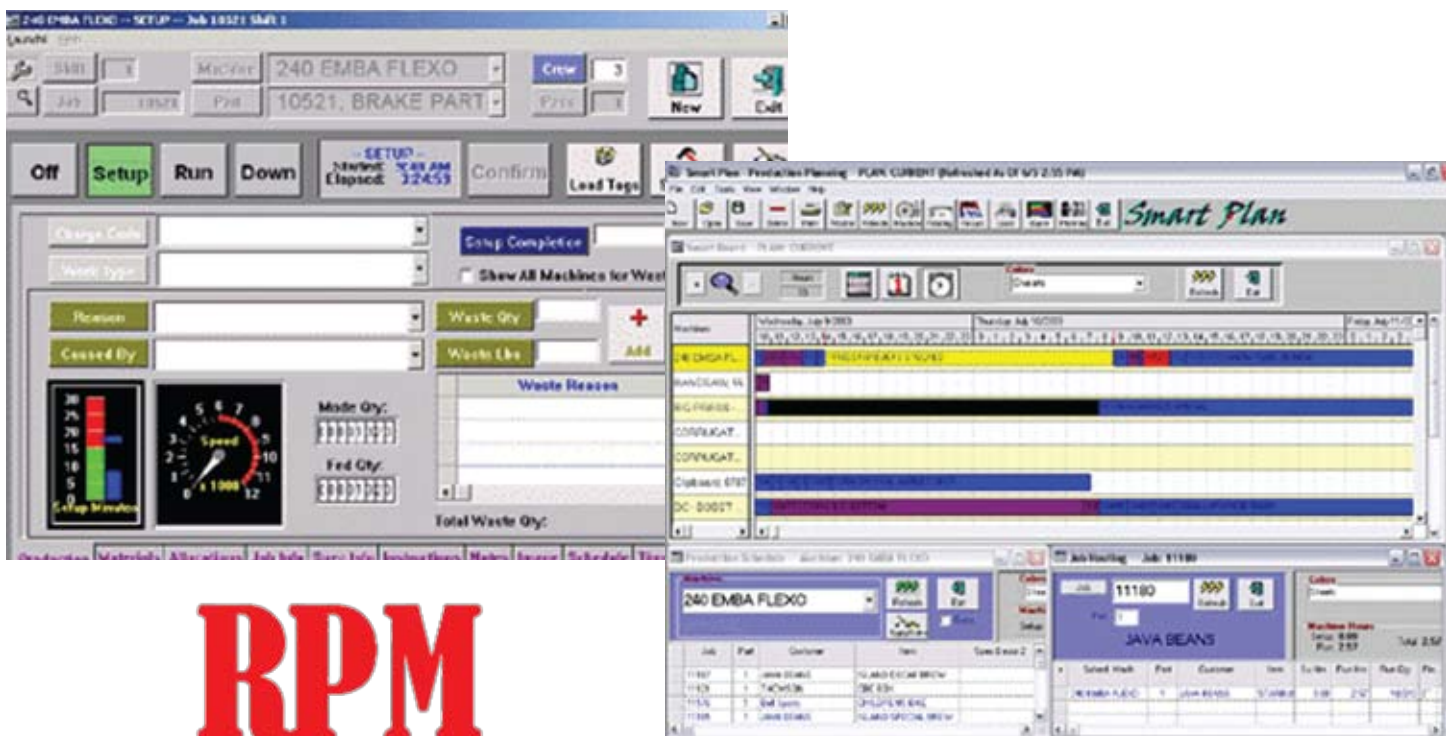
240 EMBA FLEXO -- SETUP -- Job 10521 Shift 1

Launch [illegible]

Shift 1 Machine 240 EMBA FLEXO Crew 3

Job 10521 Part 10521, BRAKE PART Press 1

New Exit

Off Setup Run Down

-- SETUP --
Started: 9:49 AM
Elapsed: 3:24:53

Confirm Load Tags

Charge Code

Work Type

Setup Complete

Show All Machines for Waste

Reason Waste Qty

Caused By Waste Lbs Add

Waste Reason

Made Qty:

Fed Qty:

Speed x 1000

Setup Minutes

Total Waste Qty:

Production Materials Allocations Job Info Part Info Inspections Notes Issues Schedule

RPM

Smart Plan - Production Planning - PLAN: CURRENT (Refreshed As Of 6/3 2:35 PM)

File Edit Tools View Window Help

Smart Plan

Smart Board - PLAN: CURRENT

Colors

Details

Refresh Exit

Machines

Wednesday, July 9/2003

Thursday, July 10/2003

Friday, July 11/2003

240 EMBA FL...

BANDSAW, 66

BIG PRINTER

CORRUGAT...

CORRUGAT...

Digiboard, 8787

DC - BOBST

Production Schedule - Machine: 240 EMBA FLEXO

Machine

240 EMBA FLEXO

Refresh Exit

Colors

Job Routing - Job: 11180

Job 11180

Refresh Exit

JAVA BEANS

Colors

Machine Hours
Setup: 0.00
Run: 2.57

Total: 2.57

| Job | Part | Customer | Item |
|---|---|---|---|
| 11167 | 1 | JAVA BEANS | ISLAND ESCAPE BREW |
| 11120 | 1 | TACKS | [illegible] |
| 11174 | 1 | Bell Sports | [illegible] |
| 11186 | 1 | JAVA BEANS | ISLAND SPECIAL BREW |

| Sched Mach | Part | Customer | Item | Su Hrs | Run Hrs | Run Qty |
|---|---|---|---|---|---|---|
| 240 EMBA FLEXO | 1 | JAVA BEANS | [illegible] | 0.00 | 2.57 | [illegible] |